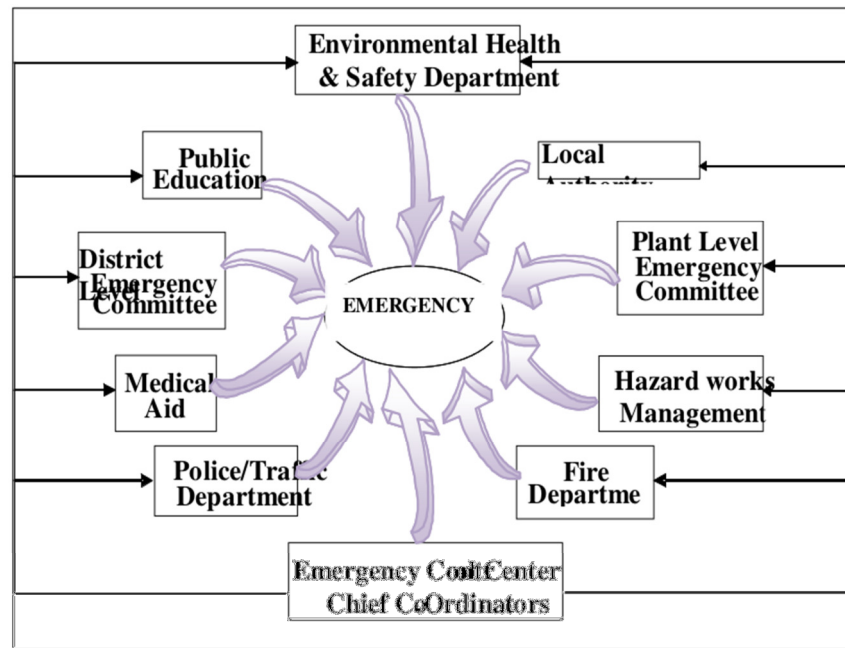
Environmental Health & Safety Department

Public Education

Local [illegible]

District Level Emergency Committee

Plant Level Emergency Committee

EMERGENCY

Medical Aid

Hazard works Management

Police/Traffic Department

Fire Departme

Emergency ContCenter Chief CoOrdinators